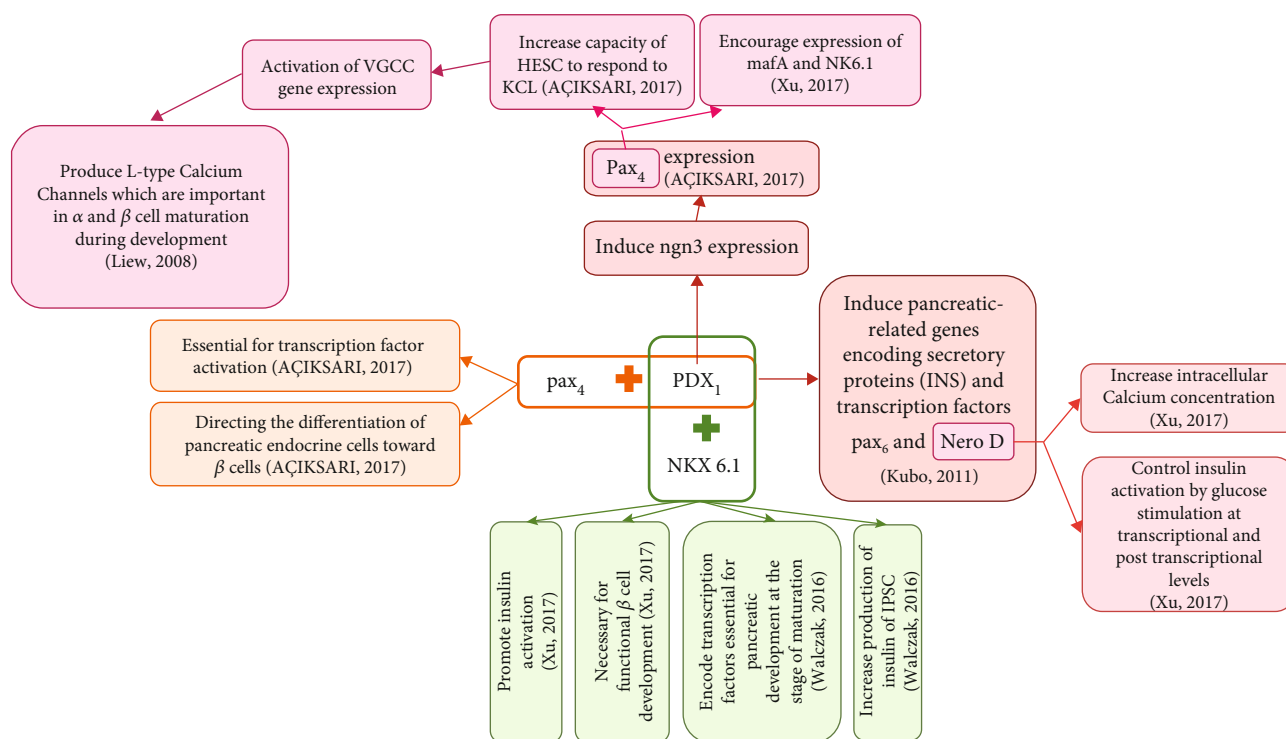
Activation of VGCC gene expression

Increase capacity of HESC to respond to KCL (AÇIKSARI, 2017)

Encourage expression of mafA and NK6.1 (Xu, 2017)

Produce L-type Calcium Channels which are important in $\alpha$ and $\beta$ cell maturation during development (Liew, 2008)

$Pax_4$ expression (AÇIKSARI, 2017)

Induce ngn3 expression

Essential for transcription factor activation (AÇIKSARI, 2017)

Directing the differentiation of pancreatic endocrine cells toward $\beta$ cells (AÇIKSARI, 2017)

$pax_4$ + $PDX_1$

+

NKX 6.1

Induce pancreatic-related genes encoding secretory proteins (INS) and transcription factors $pax_6$ and Nero D (Kubo, 2011)

Increase intracellular Calcium concentration (Xu, 2017)

Control insulin activation by glucose stimulation at transcriptional and post transcriptional levels (Xu, 2017)

Promote insulin activation (Xu, 2017)

Necessary for functional $\beta$ cell development (Xu, 2017)

Encode transcription factors essential for pancreatic development at the stage of maturation (Walczak, 2016)

Increase production of insulin of IPSC (Walczak, 2016)